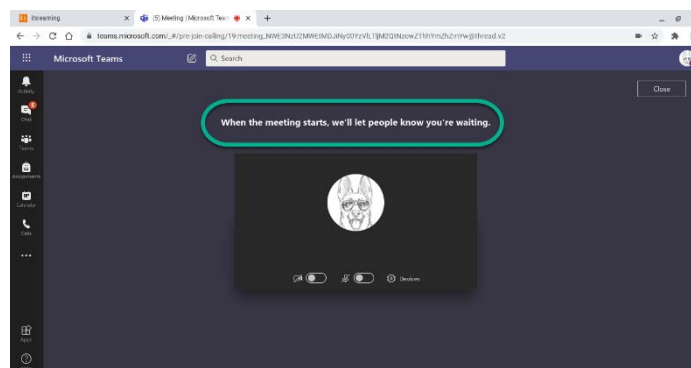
Bsreaming

(5) Meeting | Microsoft Tea

teams.microsoft.com/_#/pre-join-calling/19:meeting_NWE3NzU2MWEtMDJiNy00YzVlLTljM2QtNzcwZTlhYmZhZrYw@thread.v2

Microsoft Teams

Search

Activity

Chat

Teams

Assignments

Calendar

Calls

...

Apps

Close

When the meeting starts, we'll let people know you're waiting.

Devices